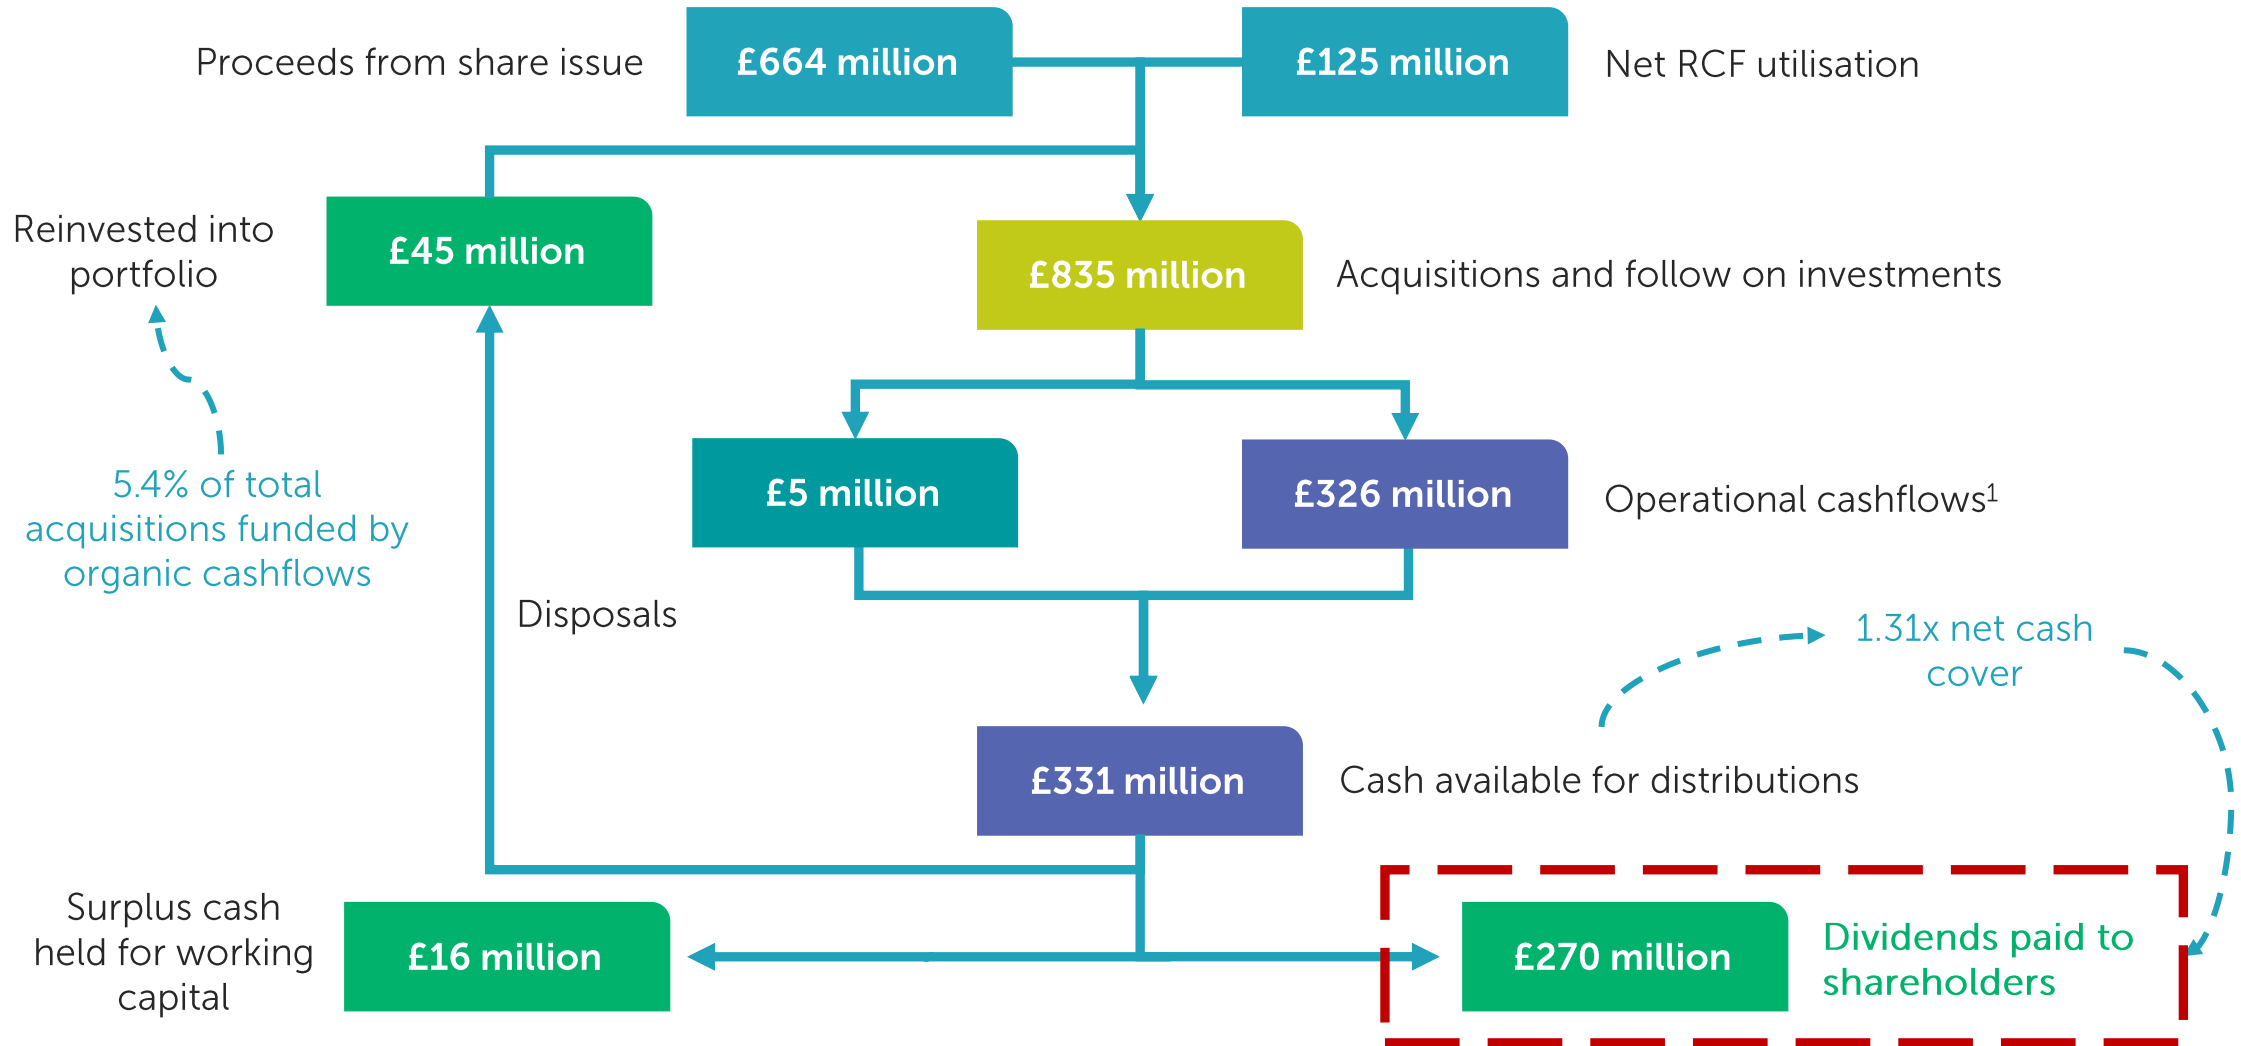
Proceeds from share issue

£664 million

£125 million

Net RCF utilisation

Reinvested into portfolio

£45 million

£835 million

Acquisitions and follow on investments

5.4% of total acquisitions funded by organic cashflows

£5 million

£326 million

Operational cashflows$^1$

Disposals

1.31x net cash cover

£331 million

Cash available for distributions

Surplus cash held for working capital

£16 million

£270 million

Dividends paid to shareholders